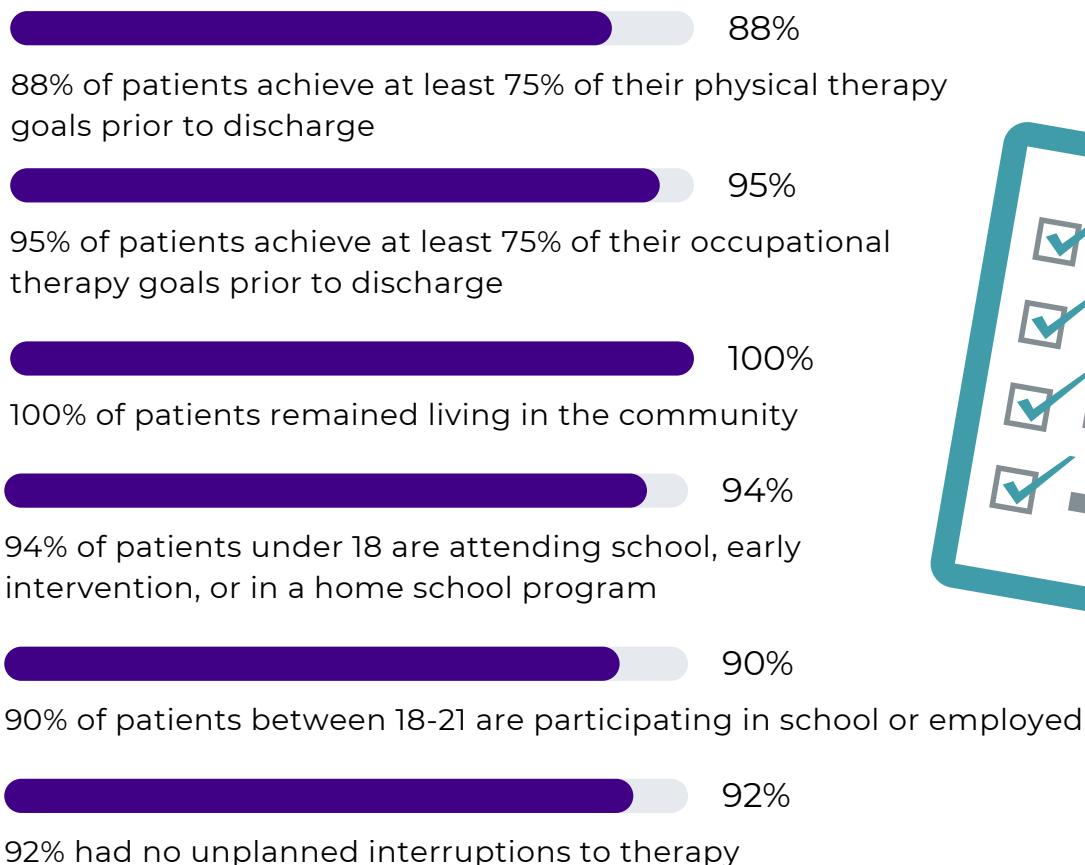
88%

88% of patients achieve at least 75% of their physical therapy goals prior to discharge

95%

95% of patients achieve at least 75% of their occupational therapy goals prior to discharge

100%

100% of patients remained living in the community

94%

94% of patients under 18 are attending school, early intervention, or in a home school program

90%

90% of patients between 18-21 are participating in school or employed

92%

92% had no unplanned interruptions to therapy